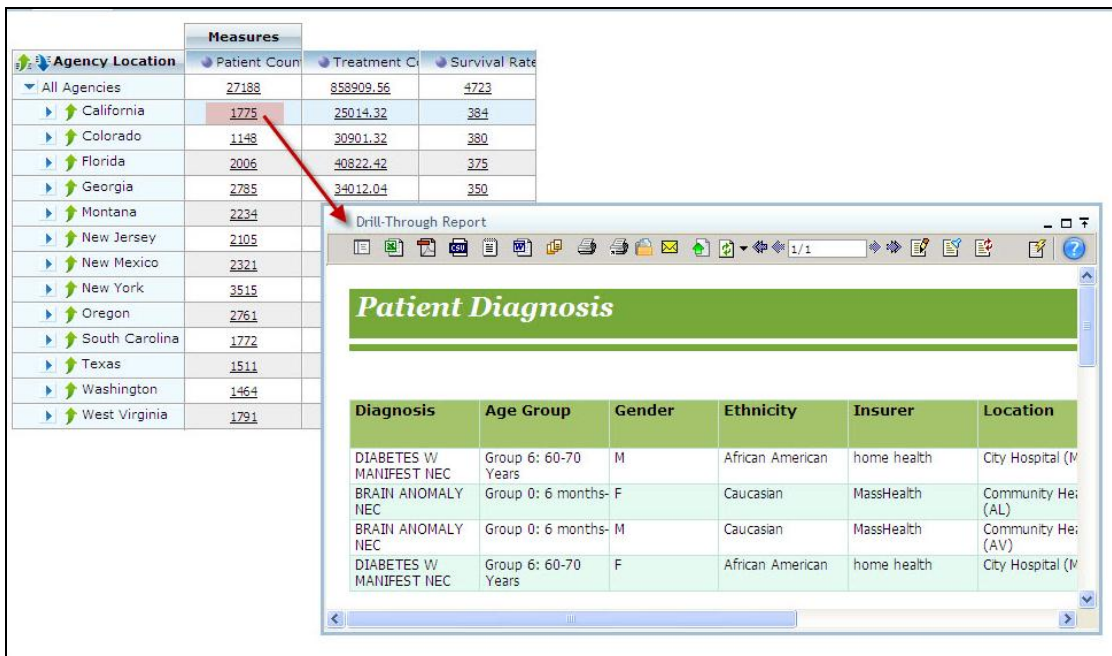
| | Measures | | |
|---|---|---|---|
| Agency Location | Patient Coun | Treatment C | Survival Rate |
| All Agencies | 27188 | 858909.56 | 4723 |
| California | 1775 | 25014.32 | 384 |
| Colorado | 1148 | 30901.32 | 380 |
| Florida | 2006 | 40822.42 | 375 |
| Georgia | 2785 | 34012.04 | 350 |
| Montana | 2234 | | |
| New Jersey | 2105 | | |
| New Mexico | 2321 | | |
| New York | 3515 | | |
| Oregon | 2761 | | |
| South Carolina | 1772 | | |
| Texas | 1511 | | |
| Washington | 1464 | | |
| West Virginia | 1791 | | |

Drill-Through Report

1/1

Patient Diagnosis

| Diagnosis | Age Group | Gender | Ethnicity | Insurer | Location |
|---|---|---|---|---|---|
| DIABETES W MANIFEST NEC | Group 6: 60-70 Years | M | African American | home health | City Hospital (M |
| BRAIN ANOMALY NEC | Group 0: 6 months- | F | Caucasian | MassHealth | Community Hea (AL) |
| BRAIN ANOMALY NEC | Group 0: 6 months- | M | Caucasian | MassHealth | Community Hea (AV) |
| DIABETES W MANIFEST NEC | Group 6: 60-70 Years | F | African American | home health | City Hospital (M |